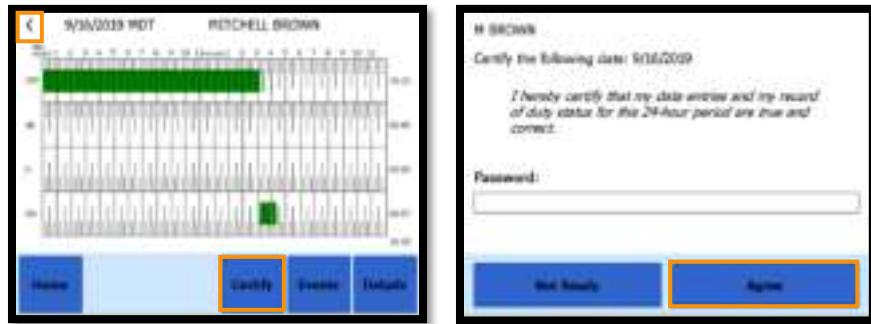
<

9/16/2019 MDT

MITCHELL BROWN

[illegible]

Home

Certify

Events

Details

M BROWN

Certify the following date: 9/16/2019

I hereby certify that my data entries and my record of duty status for this 24-hour period are true and correct.

Password:

Not Ready

Agree